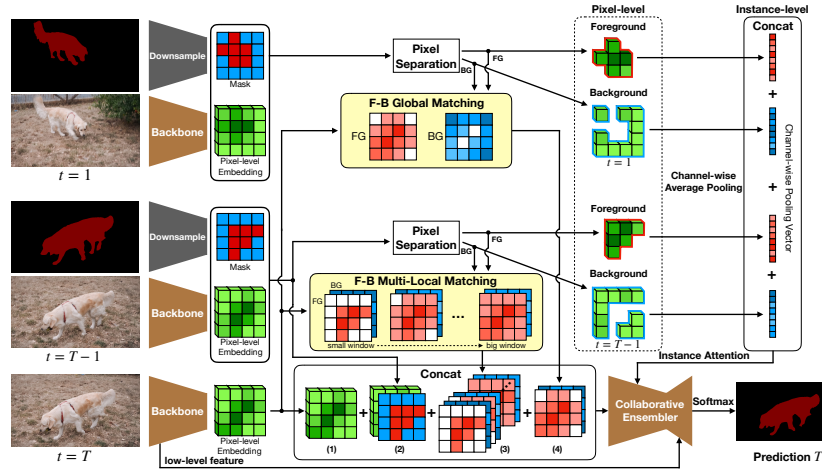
Pixel-level

Instance-level

Downsample

Mask

Pixel Separation

FG

BG

Foreground

Concat

F-B Global Matching

FG

BG

Background

Backbone

Pixel-level Embedding

$t = 1$

$t = 1$

Channel-wise Average Pooling

Channel-wise Pooling Vector

Downsample

Mask

Pixel Separation

FG

BG

Foreground

F-B Multi-Local Matching

BG

FG

...

small window

big window

Background

Backbone

Pixel-level Embedding

$t = T - 1$

$t = T - 1$

Instance Attention

Concat

Backbone

Pixel-level Embedding

(1)

(2)

(3)

(4)

Collaborative Ensembler

Softmax

$t = T$

low-level feature

Prediction $T$